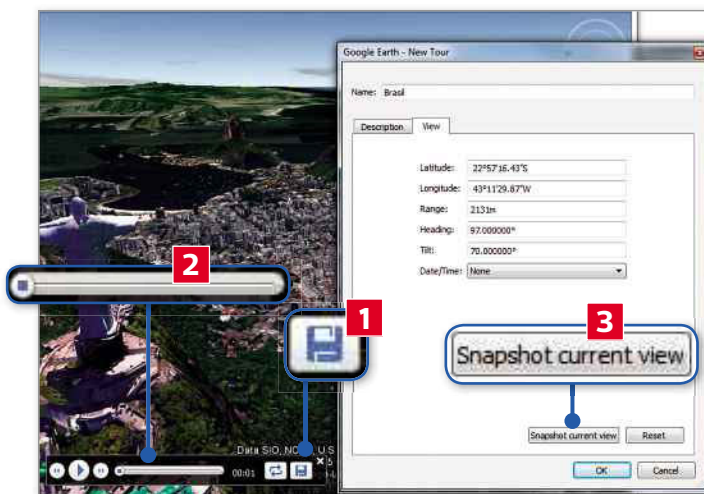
Google Earth - New Tour

Name: Brasil

Description View

Latitude: 22°57'16.43"S
Longitude: 43°11'29.87"W
Range: 2131m
Heading: 97.000000°
Tilt: 70.000000°
Date/Time: None

2

1

3

Snapshot current view

Data SIO, NO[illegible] U.S

00:01

Snapshot current view Reset

OK Cancel